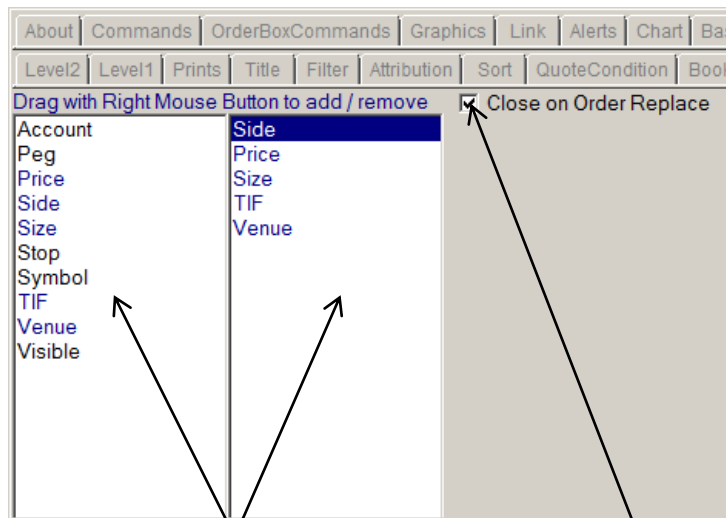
About | Commands | OrderBoxCommands | Graphics | Link | Alerts | Chart | Ba

Level2 | Level1 | Prints | Title | Filter | Attribution | Sort | QuoteCondition | Boo

Drag with Right Mouse Button to add / remove

Close on Order Replace

Account
Peg
Price
Side
Size
Stop
Symbol
TIF
Venue
Visible

Side
Price
Size
TIF
Venue